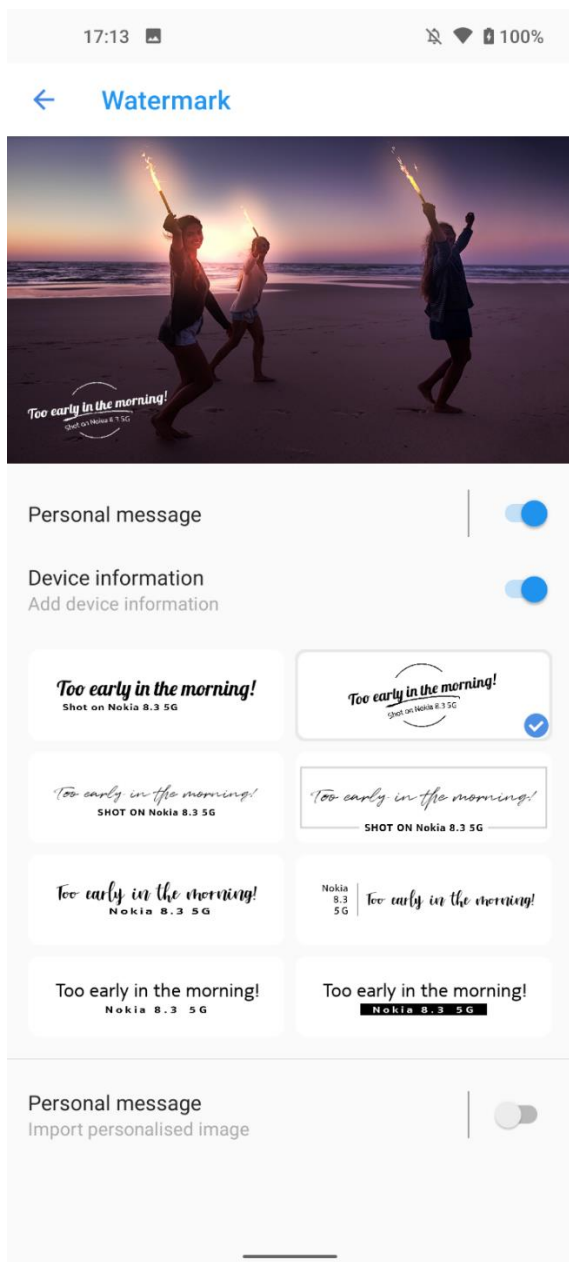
17:13 100%

Watermark

Too early in the morning!
Shot on Nokia 8.3 5G

Personal message

Device information
Add device information

Too early in the morning!
Shot on Nokia 8.3 5G

Too early in the morning!
Shot on Nokia 8.3 5G

Too early in the morning!
SHOT ON Nokia 8.3 5G

Too early in the morning!
SHOT ON Nokia 8.3 5G

Too early in the morning!
Nokia 8.3 5G

Nokia 8.3 5G
Too early in the morning!

Too early in the morning!
Nokia 8.3 5G

Too early in the morning!
Nokia 8.3 5G

Personal message
Import personalised image